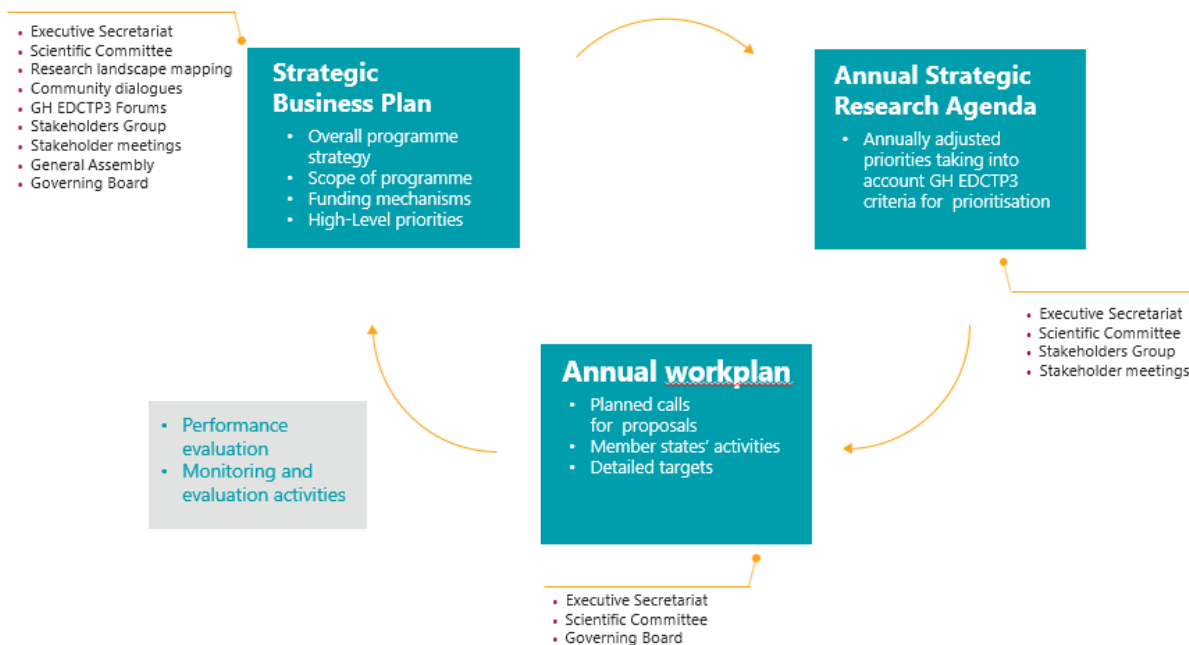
- Executive Secretariat
- Scientific Committee
- Research landscape mapping
- Community dialogues
- GH EDCTP3 Forums
- Stakeholders Group
- Stakeholder meetings
- General Assembly
- Governing Board

Strategic Business Plan
- Overall programme strategy
- Scope of programme
- Funding mechanisms
- High-Level priorities

Annual Strategic Research Agenda
- Annually adjusted priorities taking into account GH EDCTP3 criteria for prioritisation

- Executive Secretariat
- Scientific Committee
- Stakeholders Group
- Stakeholder meetings

Annual workplan
- Planned calls for proposals
- Member states' activities
- Detailed targets

- Performance evaluation
- Monitoring and evaluation activities

- Executive Secretariat
- Scientific Committee
- Governing Board